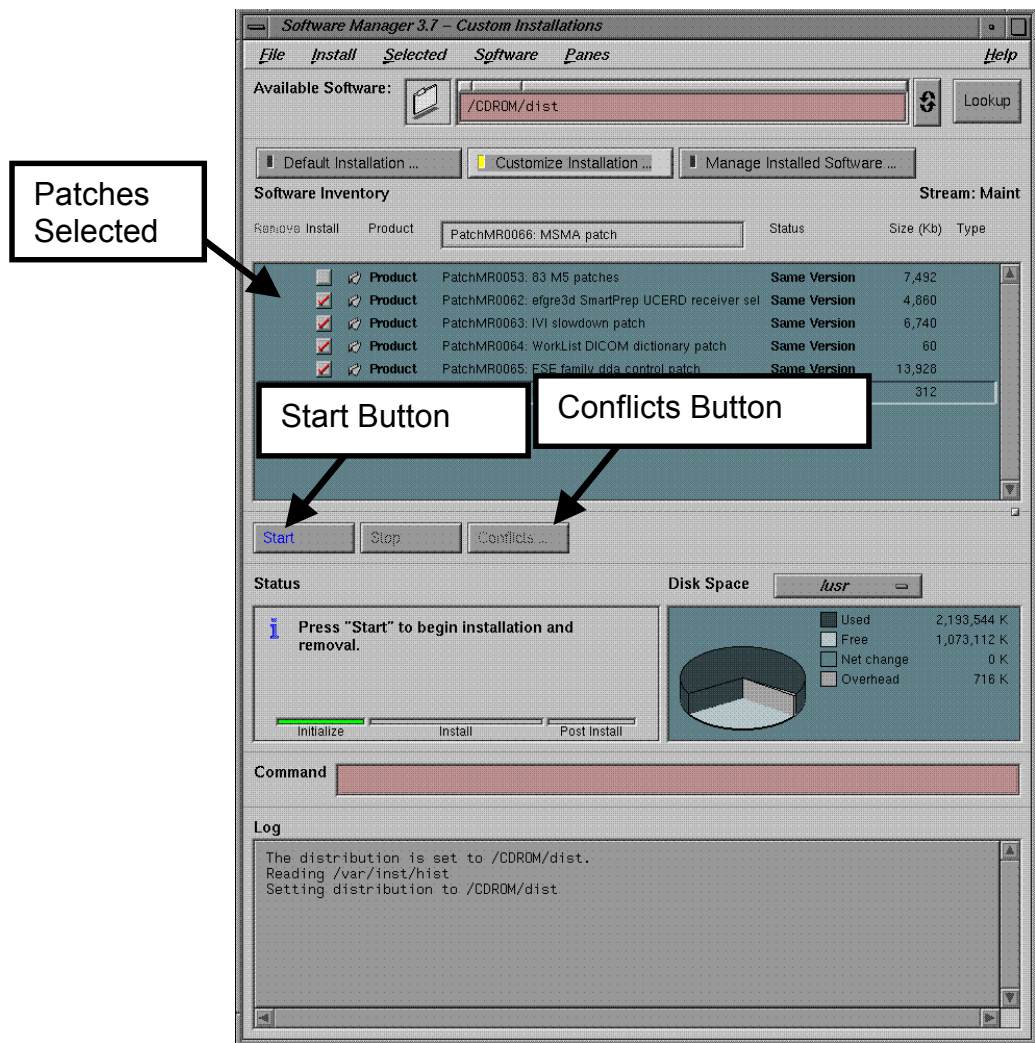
Software Manager 3.7 – Custom Installations

File Install Selected Software Panes Help

Available Software: /CDROM/dist Lookup

Default Installation ... Customize Installation ... Manage Installed Software ...

Patches Selected

Software Inventory Stream: Maint

Remove Install Product PatchMR0066: MSMA patch Status Size (Kb) Type

| | | | | |
|---|---|---|---|---|
| Product | PatchMR0053: 83 M5 patches | Same Version | 7,492 |
| Product | PatchMR0062: efgre3d SmartPrep UCERD receiver sel | Same Version | 4,860 |
| Product | PatchMR0063: IVI slowdown patch | Same Version | 6,740 |
| Product | PatchMR0064: WorkList DICOM dictionary patch | Same Version | 60 |
| Product | PatchMR0065: ESE family dda control patch | Same Version | 13,928 |
| | | | 312 |

Start Button

Conflicts Button

Start Stop Conflicts ...

Status

Press "Start" to begin installation and removal.

Initialize Install Post Install

Disk Space /usr

Used 2,193,544 K
Free 1,073,112 K
Net change 0 K
Overhead 716 K

Command

Log

The distribution is set to /CDROM/dist.
Reading /var/inst/hist
Setting distribution to /CDROM/dist